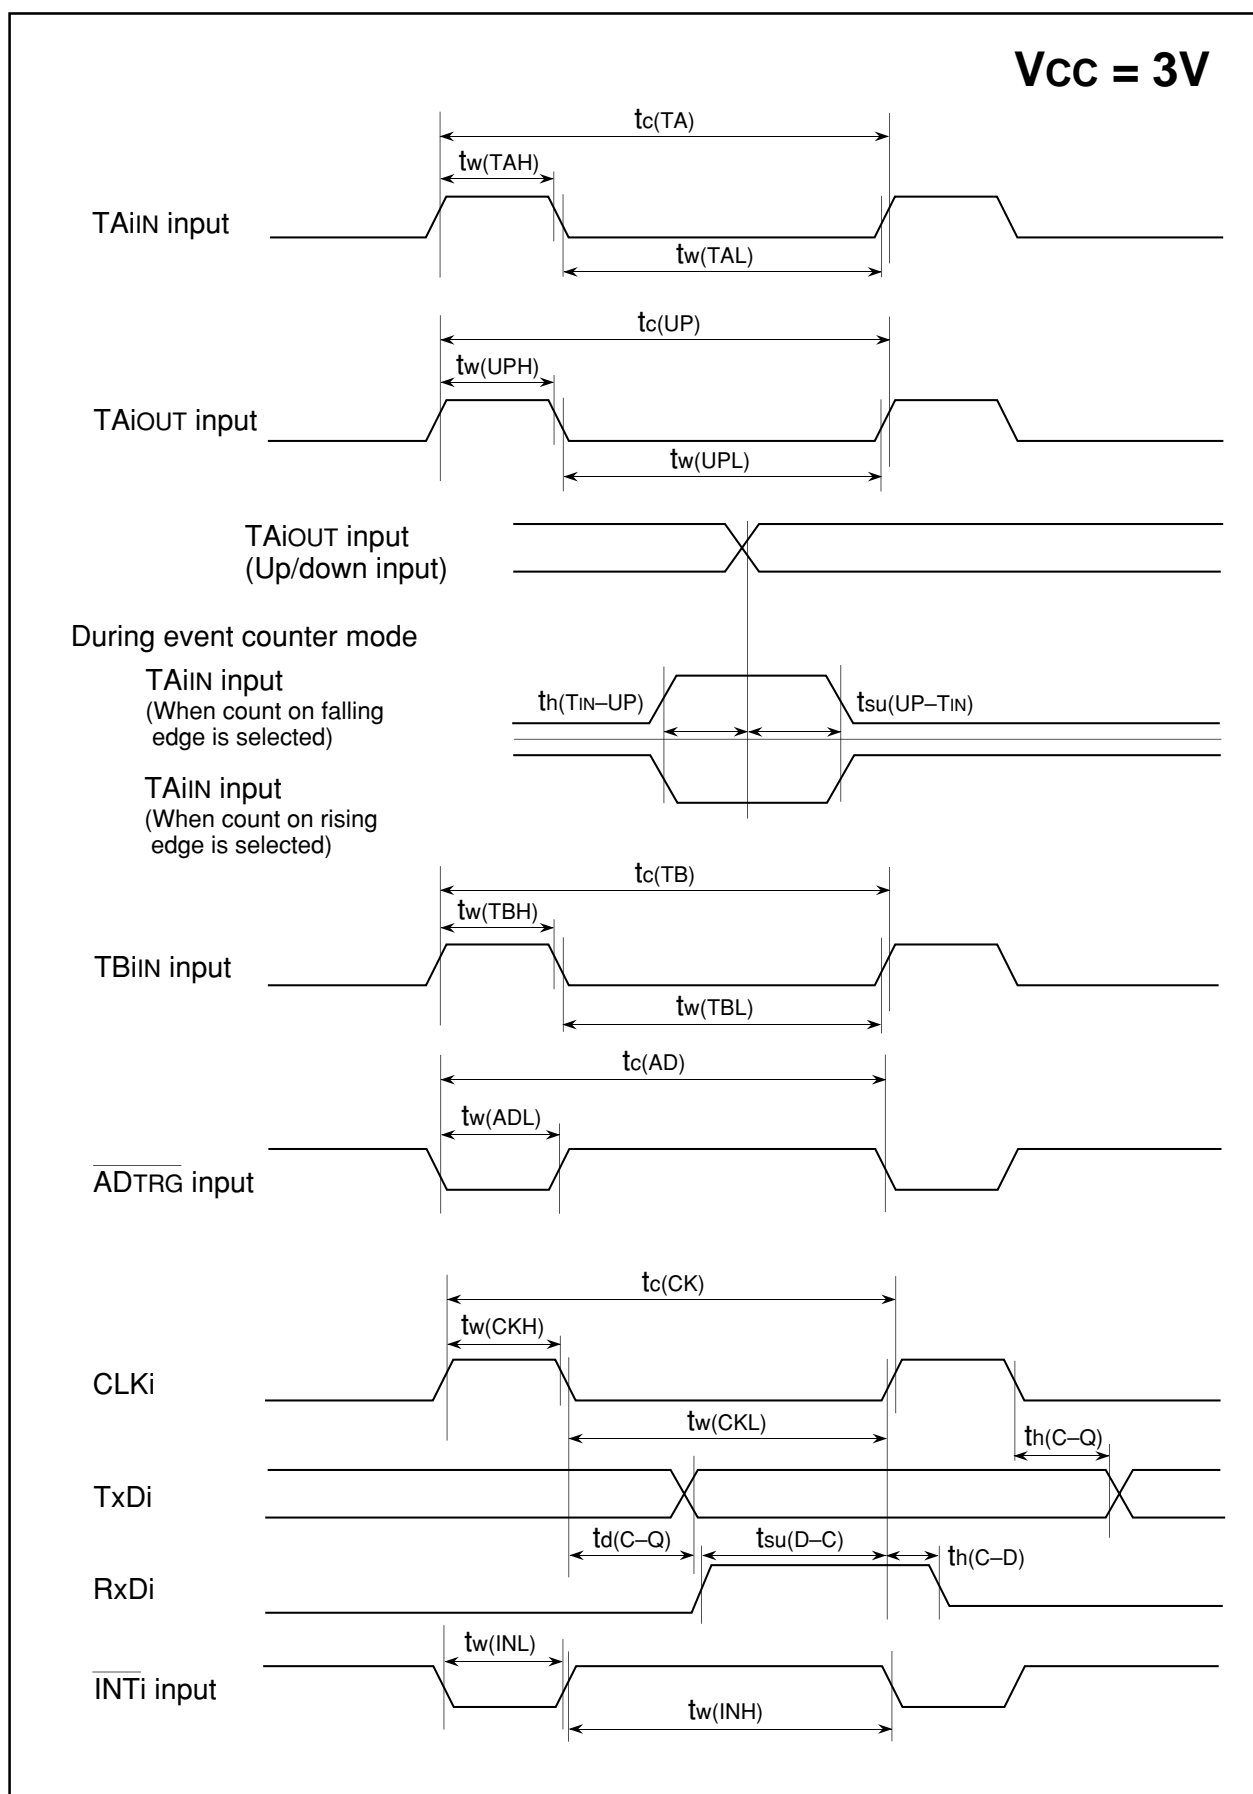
Vcc = 3V

tc(TA)

tw(TAH)

TAiIN input

tw(TAL)

tc(UP)

tw(UPH)

TAiOUT input

tw(UPL)

TAiOUT input
(Up/down input)

During event counter mode

TAiIN input
(When count on falling edge is selected)

th(TIN–UP)

tsu(UP–TIN)

TAiIN input
(When count on rising edge is selected)

tc(TB)

tw(TBH)

TBiIN input

tw(TBL)

tc(AD)

tw(ADL)

$\overline{\text{AD}}$TRG input

tc(CK)

tw(CKH)

CLKi

tw(CKL)

th(C–Q)

TxDi

td(C–Q)

tsu(D–C)

th(C–D)

RxDi

tw(INL)

$\overline{\text{INT}}$i input

tw(INH)